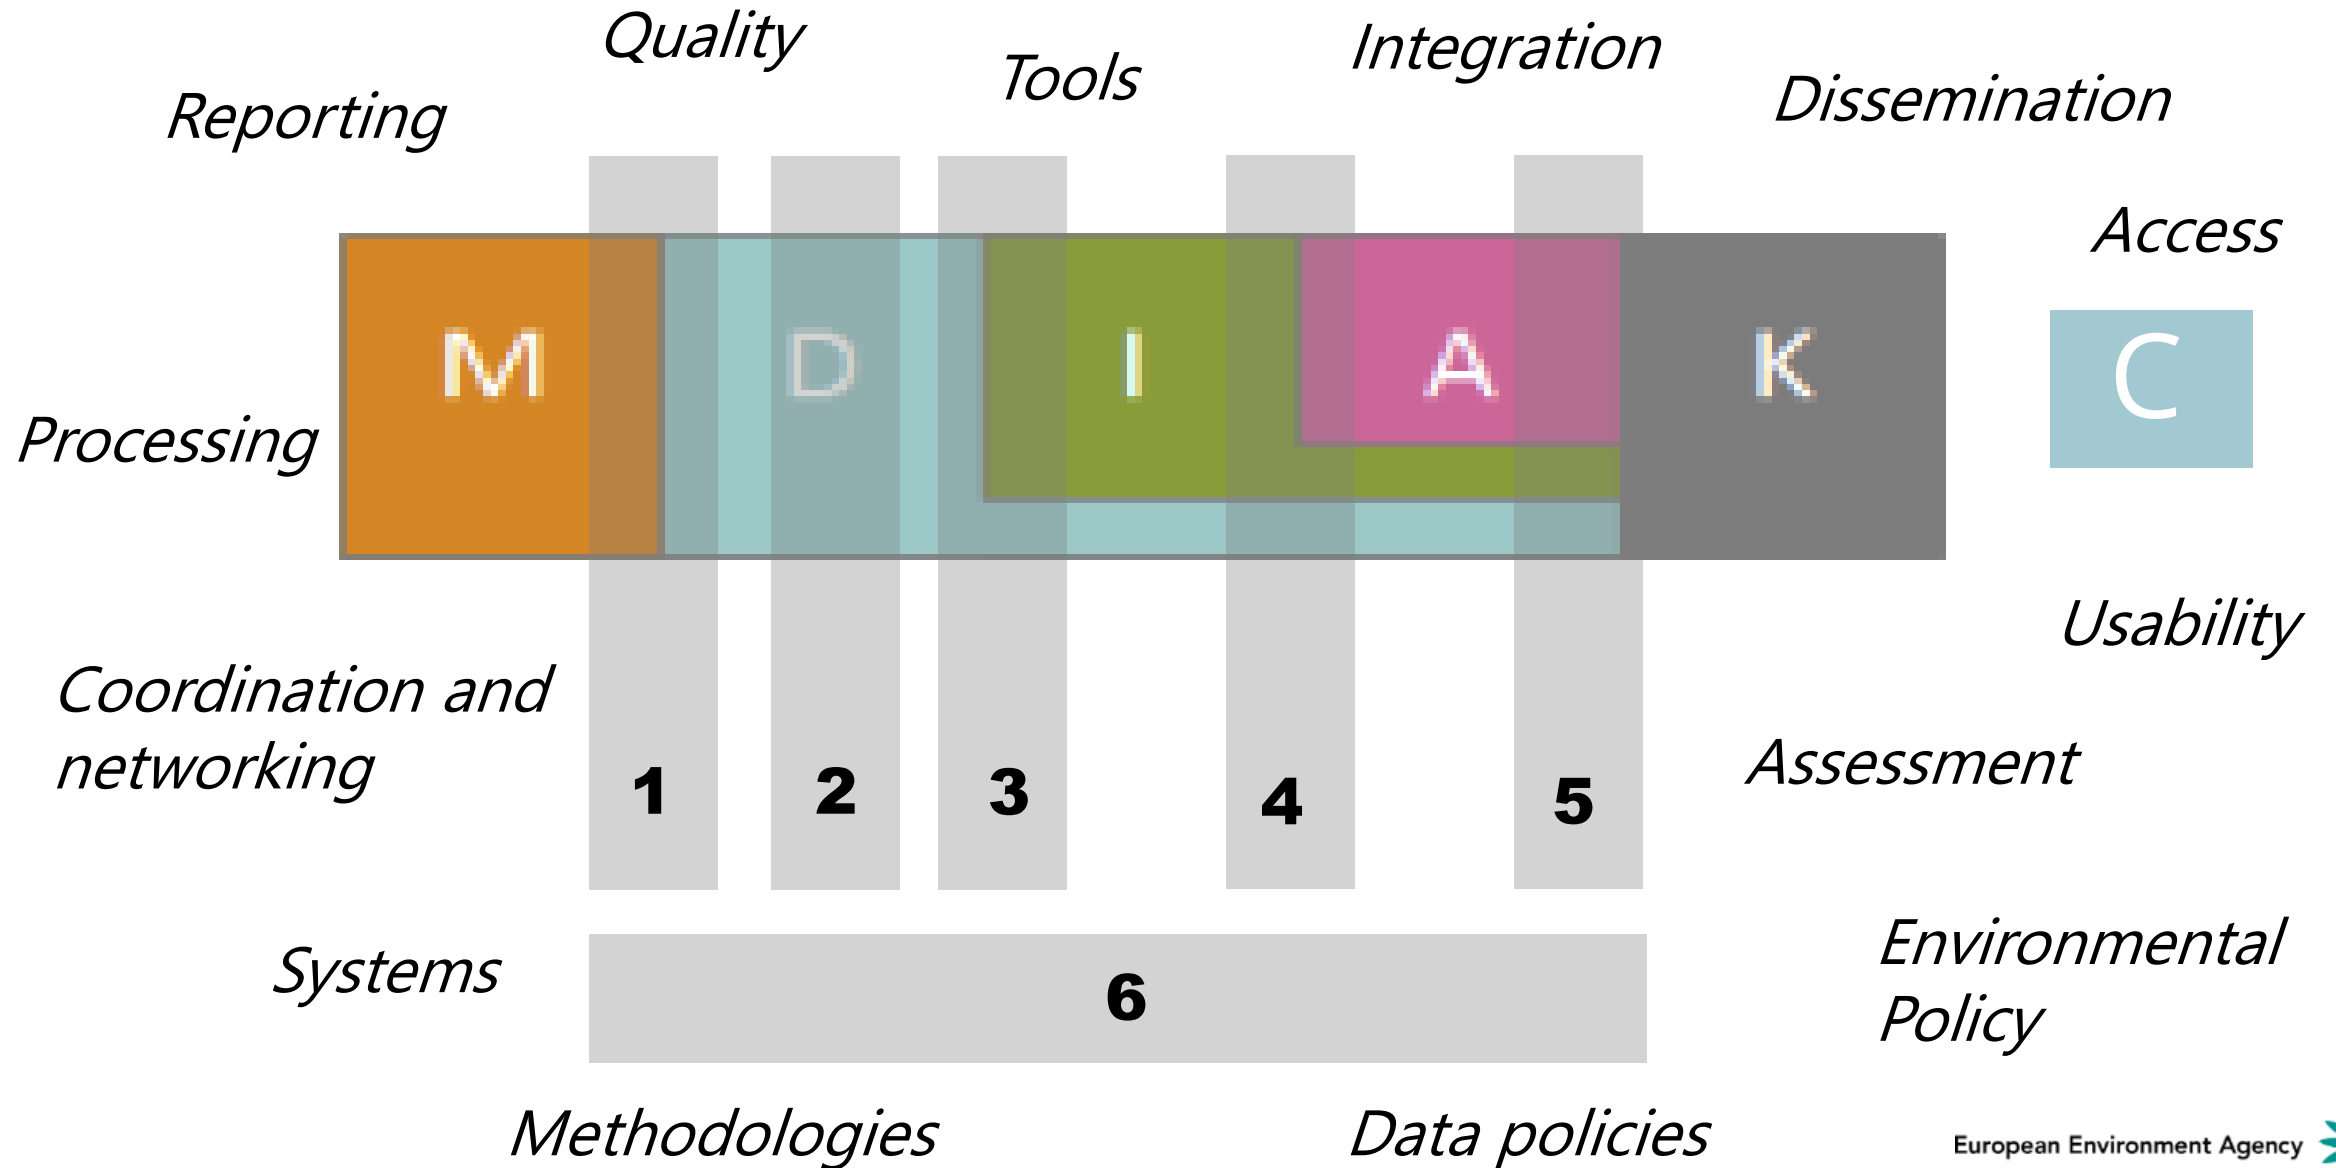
Quality

Reporting

Tools

Integration

Dissemination

Access

M

D

I

A

K

C

Processing

Usability

Coordination and networking

1

2

3

4

5

Assessment

Systems

6

Environmental Policy

Methodologies

Data policies

European Environment Agency